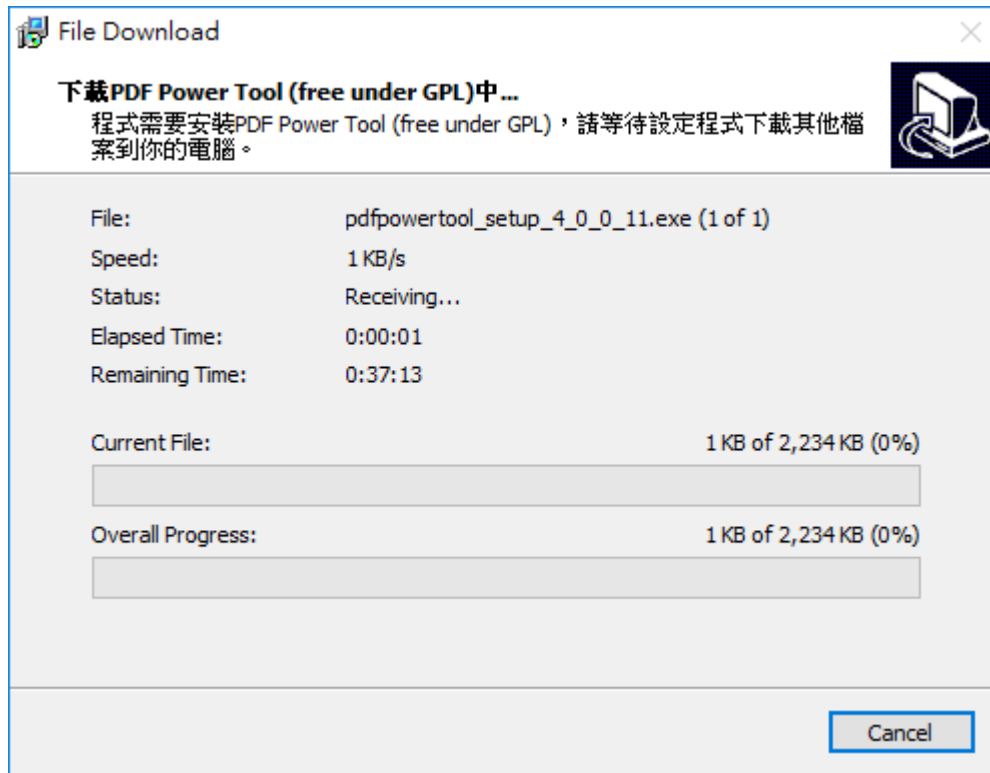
File Download

下載PDF Power Tool (free under GPL)中...
程式需要安裝PDF Power Tool (free under GPL)，請等待設定程式下載其他檔案到你的電腦。

File: pdfpowertool_setup_4_0_0_11.exe (1 of 1)
Speed: 1 KB/s
Status: Receiving...
Elapsed Time: 0:00:01
Remaining Time: 0:37:13

Current File: 1 KB of 2,234 KB (0%)

Overall Progress: 1 KB of 2,234 KB (0%)

Cancel